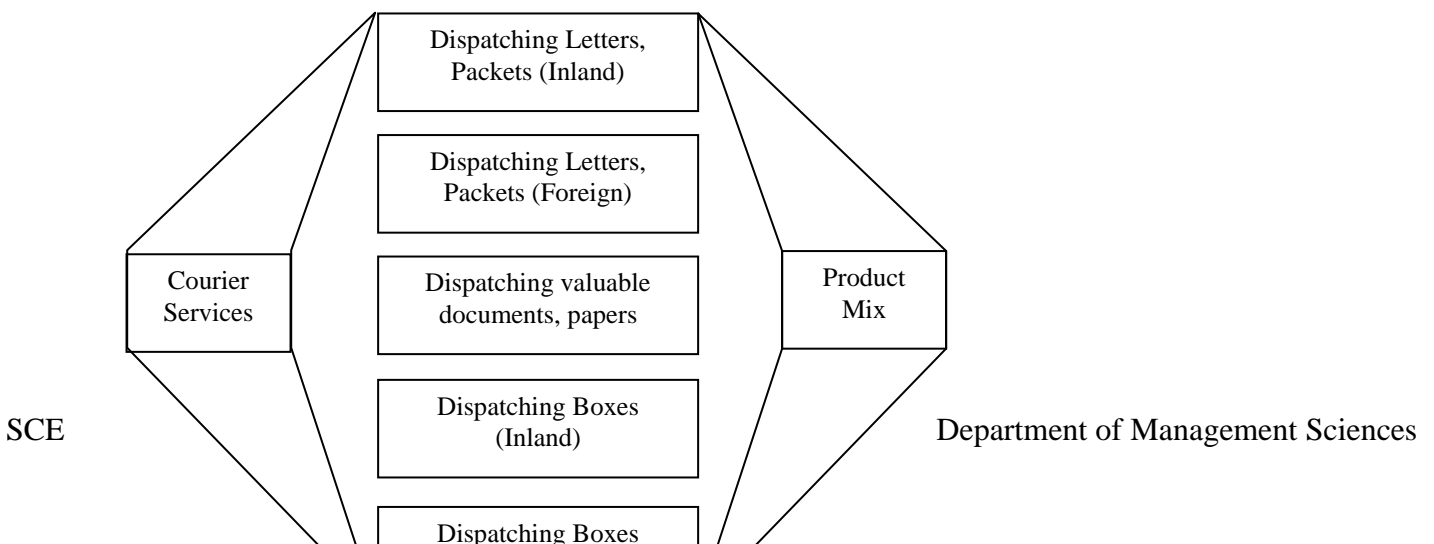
Dispatching Letters, Packets (Inland)

Dispatching Letters, Packets (Foreign)

Courier Services

Dispatching valuable documents, papers

Product Mix

Dispatching Boxes (Inland)

Dispatching Boxes

SCE

Department of Management Sciences